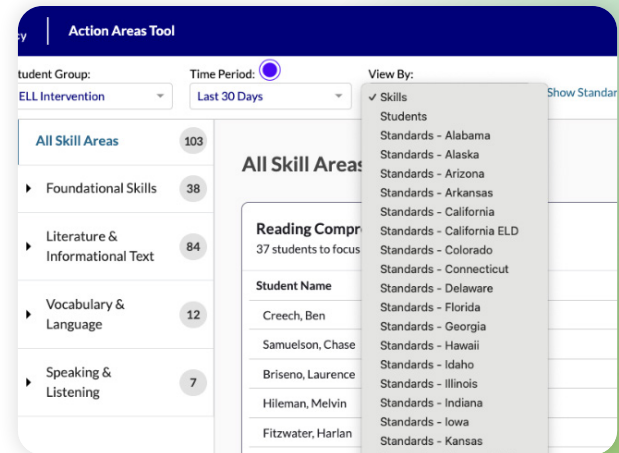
cy | Action Areas Tool

tudent Group:
ELL Intervention

Time Period:
Last 30 Days

View By:
✓ Skills
Students
Standards - Alabama
Standards - Alaska
Standards - Arizona
Standards - Arkansas
Standards - California
Standards - California ELD
Standards - Colorado
Standards - Connecticut
Standards - Delaware
Standards - Florida
Standards - Georgia
Standards - Hawaii
Standards - Idaho
Standards - Illinois
Standards - Indiana
Standards - Iowa
Standards - Kansas

Show Standar

All Skill Areas 103
Foundational Skills 38
Literature & Informational Text 84
Vocabulary & Language 12
Speaking & Listening 7

All Skill Areas

Reading Compre
37 students to focus

Student Name
Creech, Ben
Samuelson, Chase
Briseno, Laurence
Hileman, Melvin
Fitzwater, Harlan